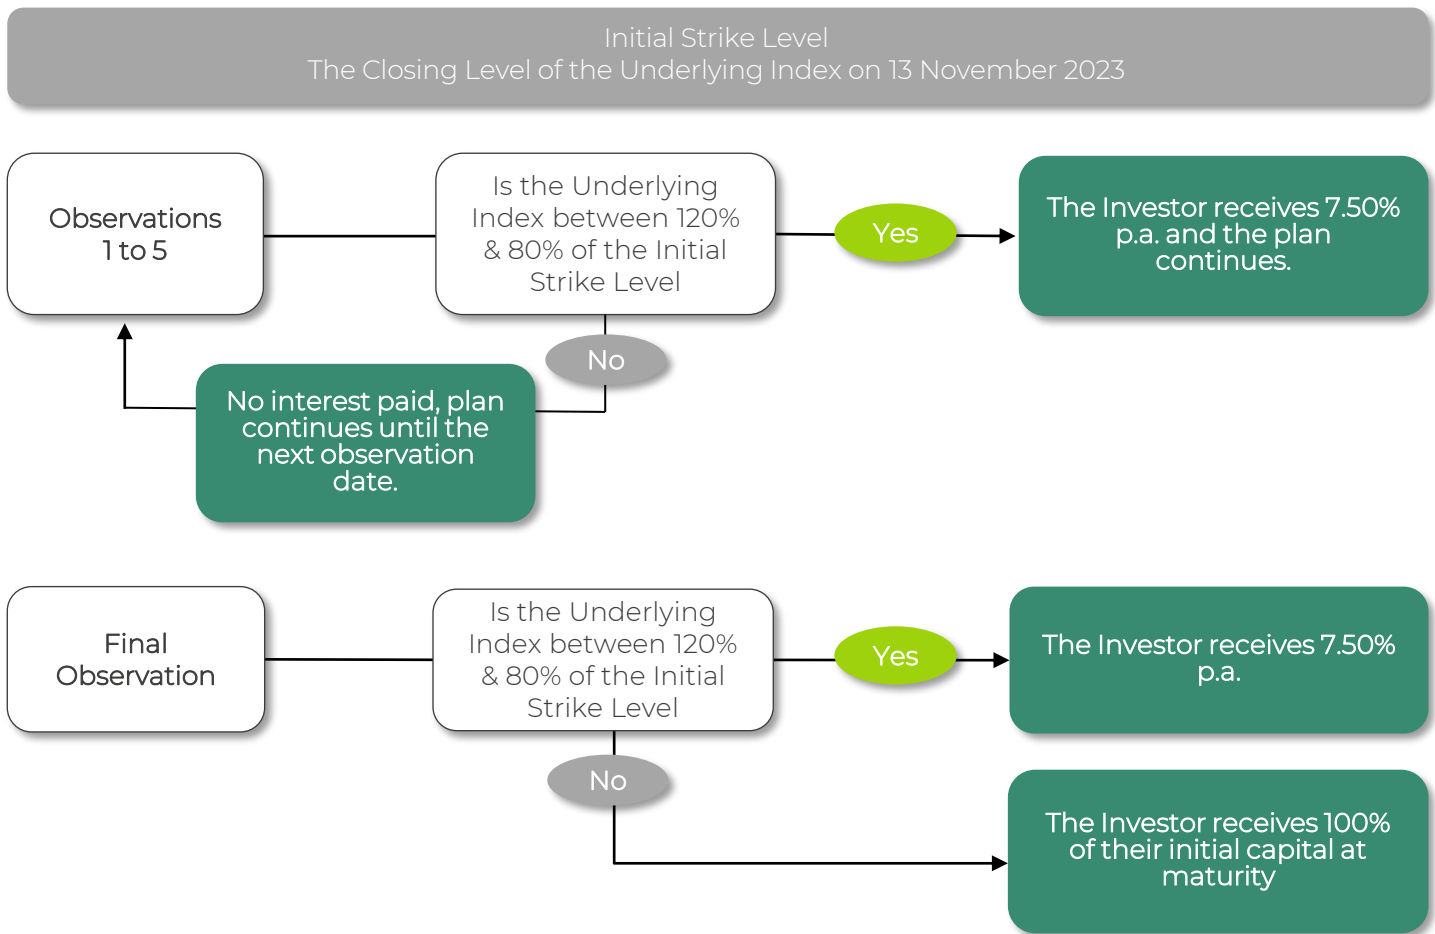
Initial Strike Level
The Closing Level of the Underlying Index on 13 November 2023

Observations 1 to 5

Is the Underlying Index between 120% & 80% of the Initial Strike Level

Yes

The Investor receives 7.50% p.a. and the plan continues.

No

No interest paid, plan continues until the next observation date.

Final Observation

Is the Underlying Index between 120% & 80% of the Initial Strike Level

Yes

The Investor receives 7.50% p.a.

No

The Investor receives 100% of their initial capital at maturity